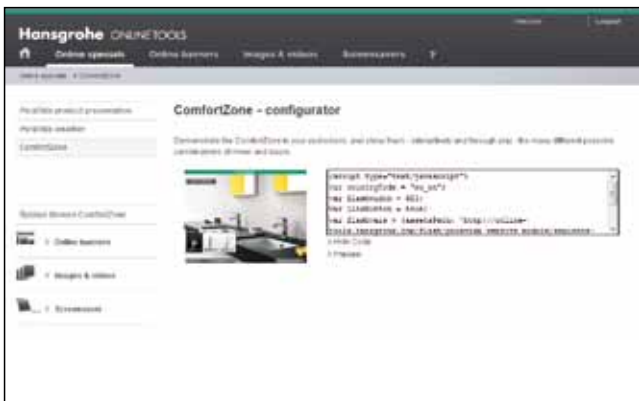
Hansgrohe ONLINE TOOLS

Welcome | Logout

Online specials | Online banners | Images & videos | Screensavers | ?

Online specials > ComfortZone

Portable product presentation

Portable weather

ComfortZone

ComfortZone - configurator

Demonstrate the ComfortZone to your customers, and allow them - interactively and through play - the many different possible combinations of mixer and basins.

<script type="text/javascript">
var countryCode = "en_uk";
var flashWidth = 400;
var flashHeight = 300;
var flashBase = (assetsPath: "http://online-
tools.hansgrohe.com/flash/comfortzone/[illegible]

> Hide Code

> Preview

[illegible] ComfortZone

> Online banners

> Images & videos

> Screensavers